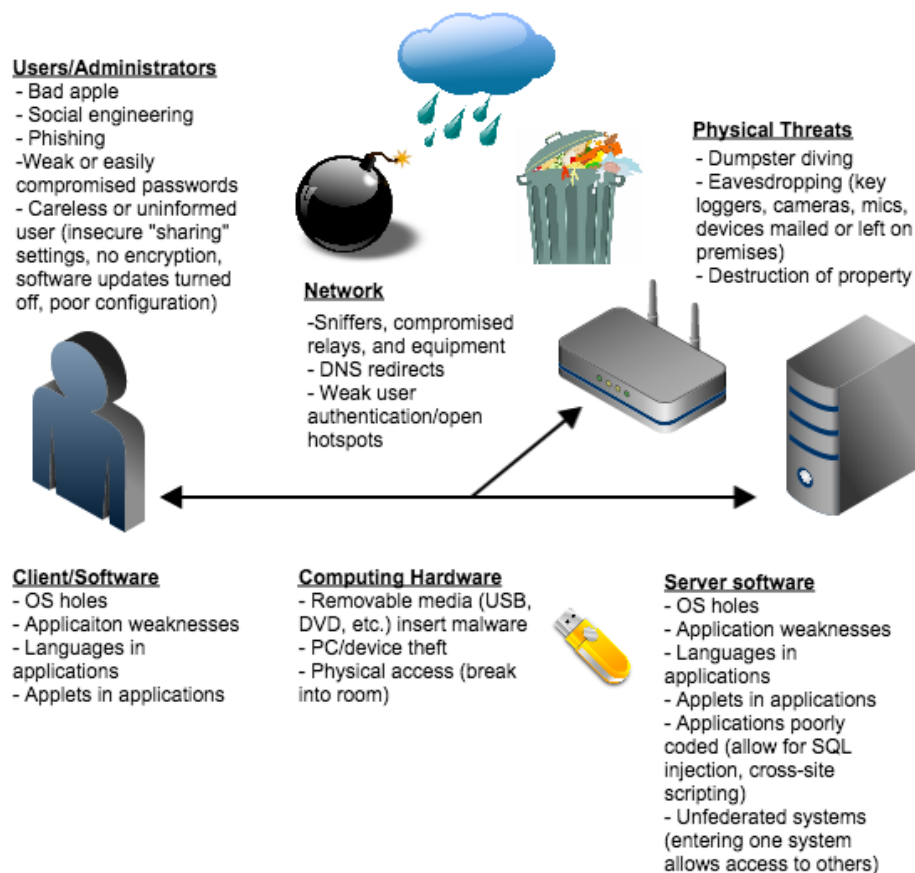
Users/Administrators
- Bad apple
- Social engineering
- Phishing
-Weak or easily compromised passwords
- Careless or uninformed user (insecure "sharing" settings, no encryption, software updates turned off, poor configuration)

Physical Threats
- Dumpster diving
- Eavesdropping (key loggers, cameras, mics, devices mailed or left on premises)
- Destruction of property

Network
-Sniffers, compromised relays, and equipment
- DNS redirects
- Weak user authentication/open hotspots

Client/Software
- OS holes
- Applicaiton weaknesses
- Languages in applications
- Applets in applications

Computing Hardware
- Removable media (USB, DVD, etc.) insert malware
- PC/device theft
- Physical access (break into room)

Server software
- OS holes
- Application weaknesses
- Languages in applications
- Applets in applications
- Applications poorly coded (allow for SQL injection, cross-site scripting)
- Unfederated systems (entering one system allows access to others)